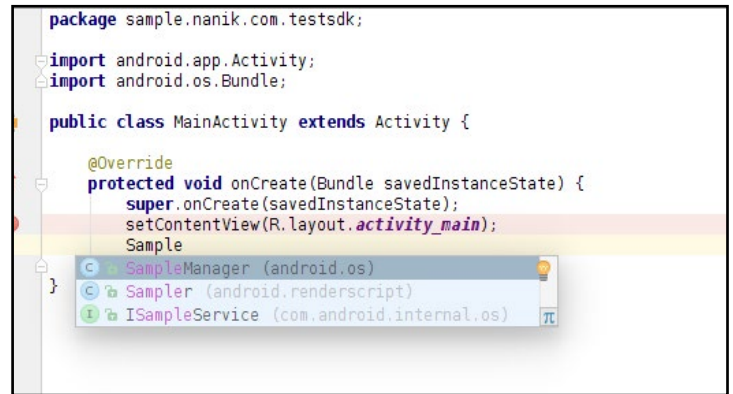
package sample.nanik.com.testsdk;

import android.app.Activity;
import android.os.Bundle;

public class MainActivity extends Activity {

    @Override
    protected void onCreate(Bundle savedInstanceState) {
        super.onCreate(savedInstanceState);
        setContentView(R.layout.activity_main);
        Sample
}

C SampleManager (android.os)
C Sampler (android.renderscript)
I ISampleService (com.android.internal.os)
π